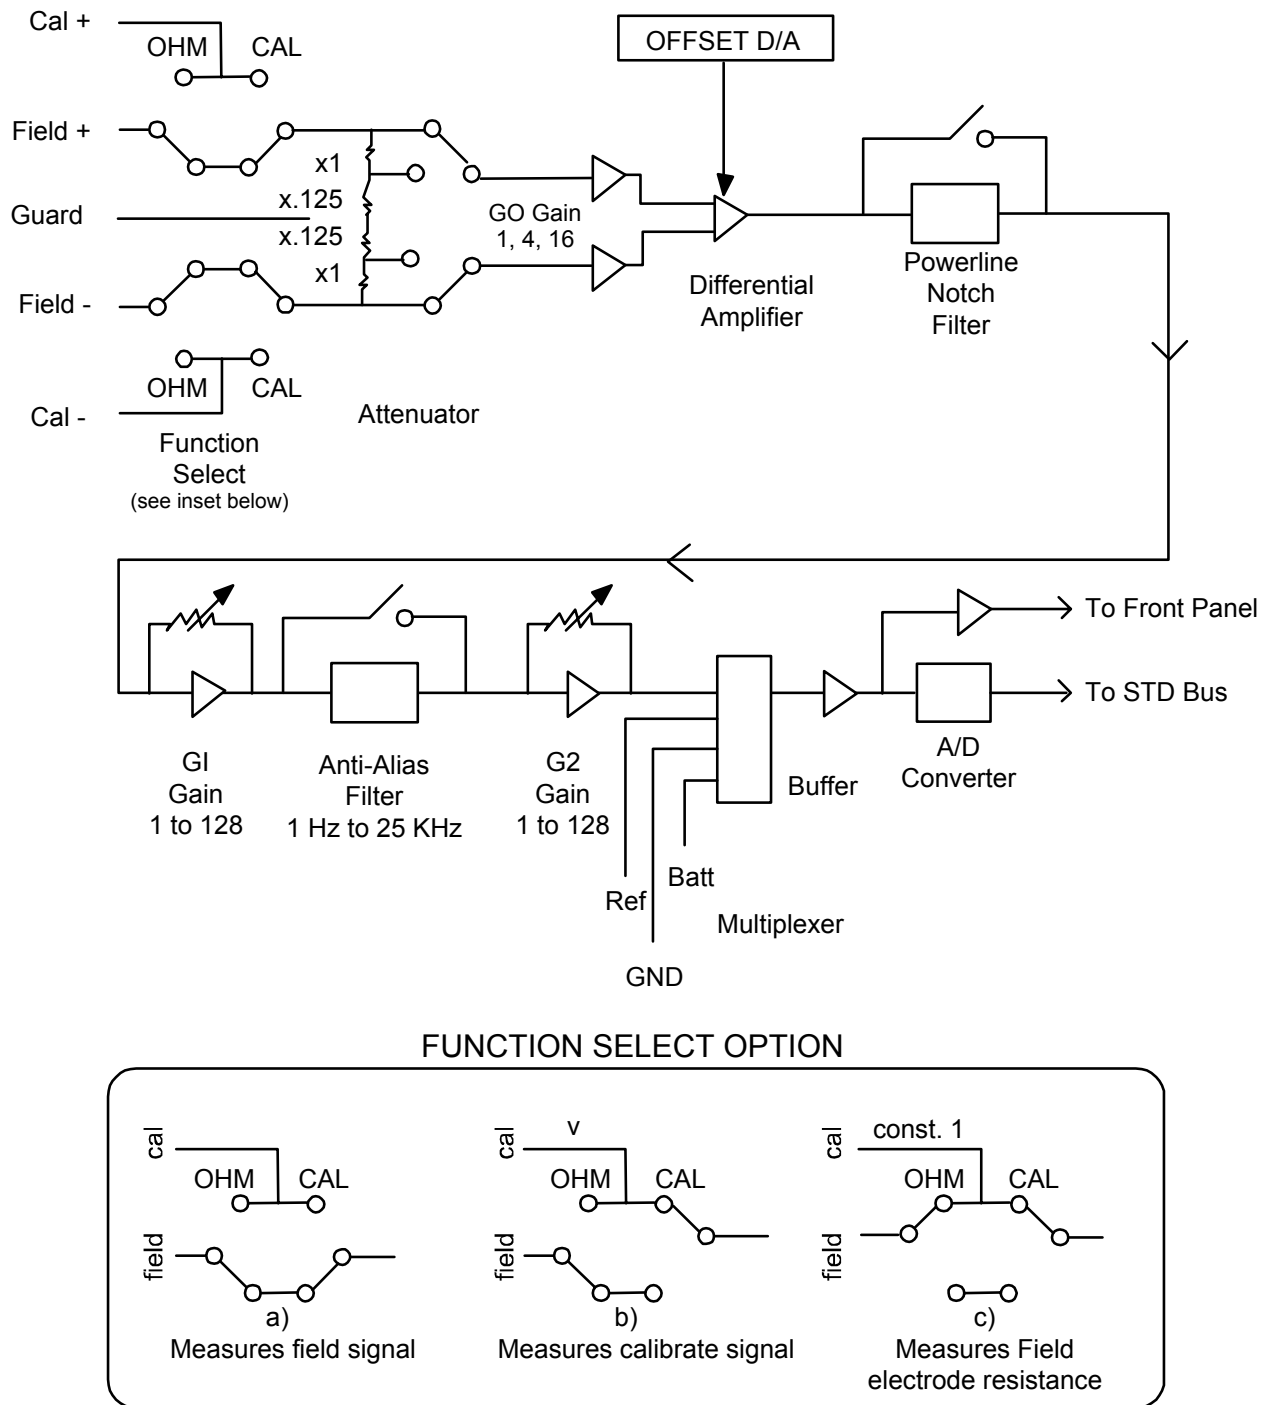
Cal +
OHM CAL
Field +
Guard
Field -
OHM CAL
Cal -
Function Select (see inset below)
x1
x.125
x.125
x1
Attenuator
GO Gain 1, 4, 16
OFFSET D/A
Differential Amplifier
Powerline Notch Filter
GI Gain 1 to 128
Anti-Alias Filter 1 Hz to 25 KHz
G2 Gain 1 to 128
Ref
GND
Batt
Multiplexer
Buffer
A/D Converter
To Front Panel
To STD Bus

FUNCTION SELECT OPTION

cal
OHM CAL
field
a)
Measures field signal

cal
v
OHM CAL
field
b)
Measures calibrate signal

cal
const. 1
OHM CAL
field
c)
Measures Field electrode resistance